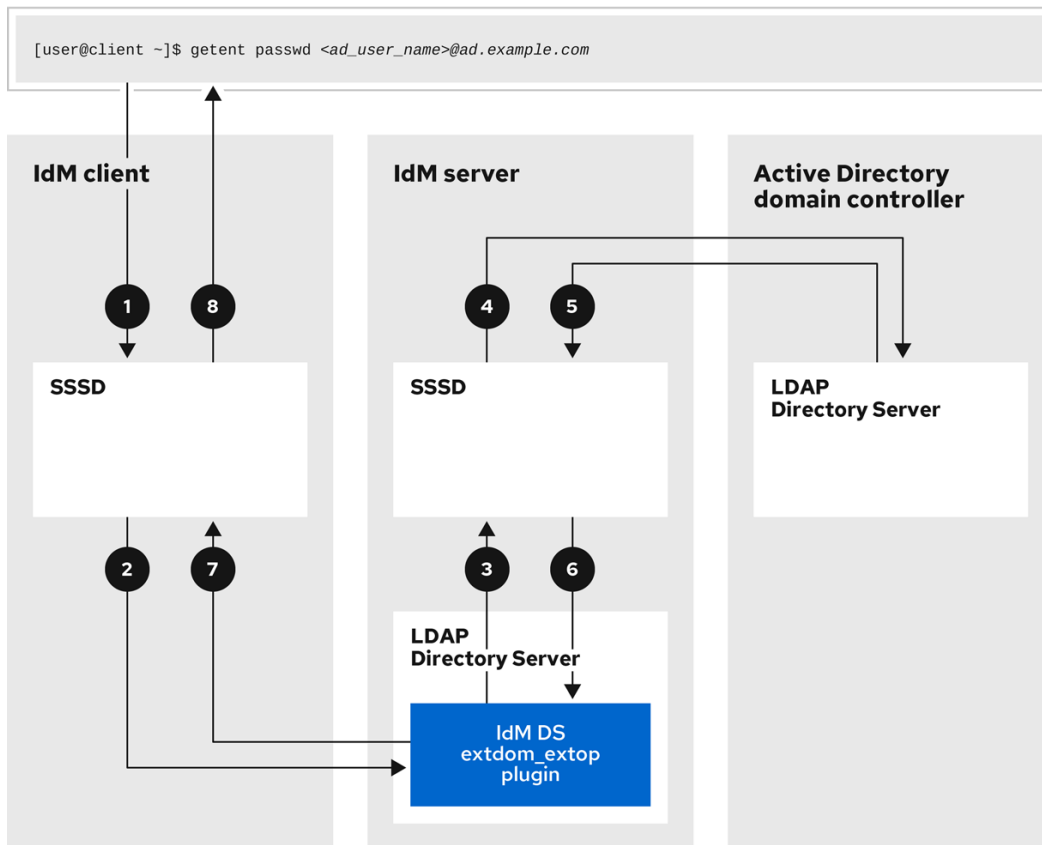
[user@client ~]$ getent passwd <ad_user_name>@ad.example.com

IdM client

IdM server

Active Directory domain controller

1

8

4

5

SSSD

SSSD

LDAP Directory Server

2

7

3

6

LDAP Directory Server

IdM DS extdom_extop plugin